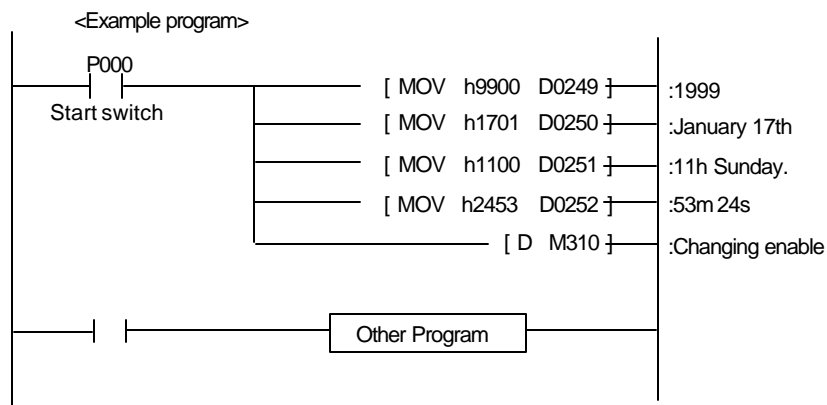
<Example program>

P000

Start switch

[ MOV h9900 D0249 ] :1999

[ MOV h1701 D0250 ] :January 17th

[ MOV h1100 D0251 ] :11h Sunday.

[ MOV h2453 D0252 ] :53m 24s

[ D M310 ] :Changing enable

Other Program